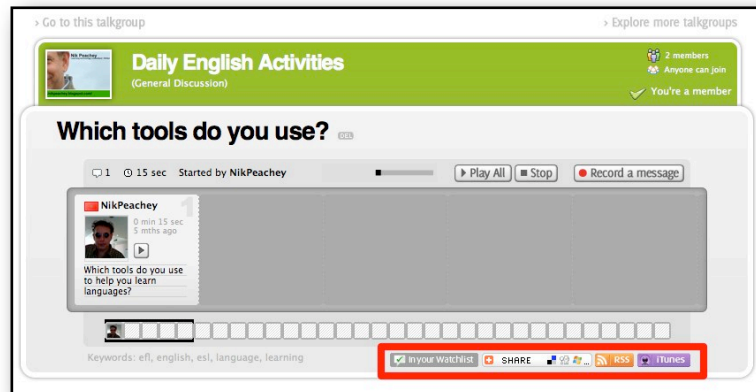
› Go to this talkgroup

› Explore more talkgroups

Nik Peachey

Daily English Activities

(General Discussion)

2 members

Anyone can join

You're a member

Which tools do you use? DEL

1 15 sec Started by NikPeachey

Play All Stop

Record a message

NikPeachey

1

0 min 15 sec

5 mths ago

Which tools do you use to help you learn languages?

Keywords: efl, english, esl, language, learning

In your Watchlist

SHARE

RSS

iTunes